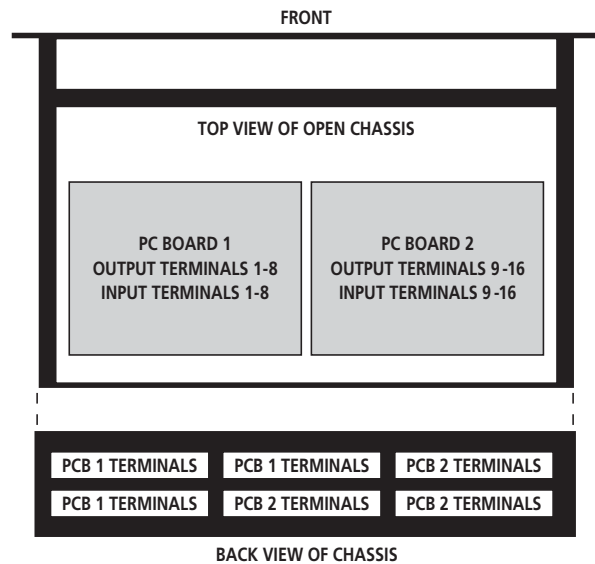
FRONT

TOP VIEW OF OPEN CHASSIS

PC BOARD 1
OUTPUT TERMINALS 1-8
INPUT TERMINALS 1-8

PC BOARD 2
OUTPUT TERMINALS 9-16
INPUT TERMINALS 9-16

PCB 1 TERMINALS
PCB 1 TERMINALS
PCB 2 TERMINALS
PCB 1 TERMINALS
PCB 2 TERMINALS
PCB 2 TERMINALS

BACK VIEW OF CHASSIS